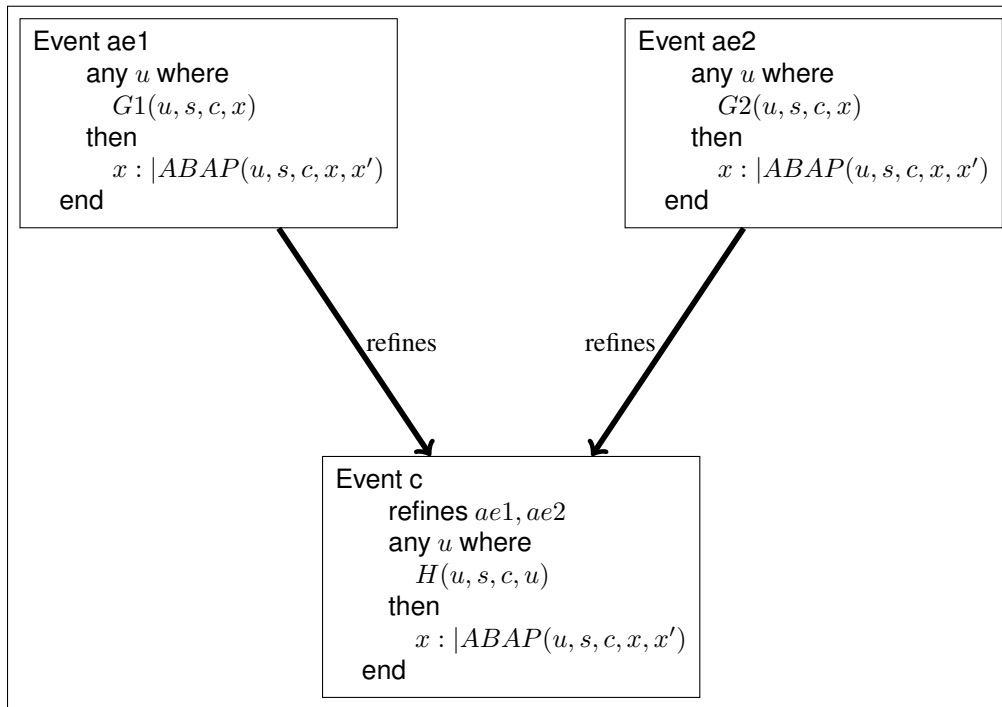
Event ae1
any $u$ where
$G1(u, s, c, x)$
then
$x :| ABAP(u, s, c, x, x')$
end

Event ae2
any $u$ where
$G2(u, s, c, x)$
then
$x :| ABAP(u, s, c, x, x')$
end

refines

refines

Event c
refines $ae1, ae2$
any $u$ where
$H(u, s, c, u)$
then
$x :| ABAP(u, s, c, x, x')$
end